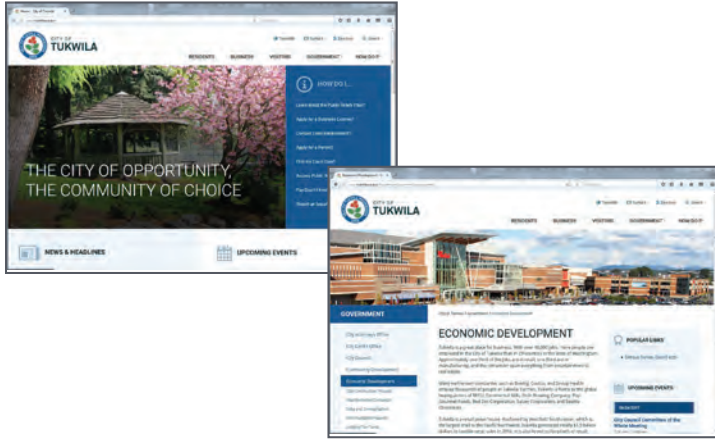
CITY OF TUKWILA

RESIDENTS BUSINESS VISITORS GOVERNMENT HOW DO I?

HOW DO I...

THE CITY OF OPPORTUNITY, THE COMMUNITY OF CHOICE

NEWS & HEADLINES

UPCOMING EVENTS

CITY OF TUKWILA

RESIDENTS BUSINESS VISITORS GOVERNMENT HOW DO I?

GOVERNMENT

Economic Development

ECONOMIC DEVELOPMENT

POPULAR LINKS

UPCOMING EVENTS

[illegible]